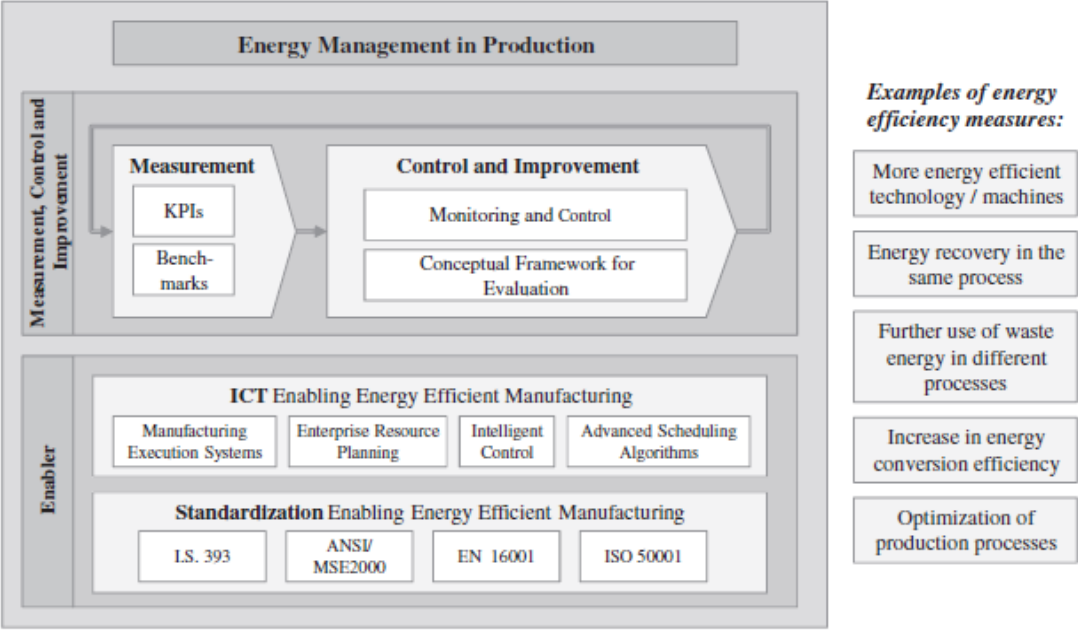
Energy Management in Production

Measurement, Control and Improvement

Measurement

KPIs

Benchmarks

Control and Improvement

Monitoring and Control

Conceptual Framework for Evaluation

Enabler

ICT Enabling Energy Efficient Manufacturing

Manufacturing Execution Systems

Enterprise Resource Planning

Intelligent Control

Advanced Scheduling Algorithms

Standardization Enabling Energy Efficient Manufacturing

I.S. 393

ANSI/ MSE2000

EN 16001

ISO 50001

Examples of energy efficiency measures:

More energy efficient technology / machines

Energy recovery in the same process

Further use of waste energy in different processes

Increase in energy conversion efficiency

Optimization of production processes